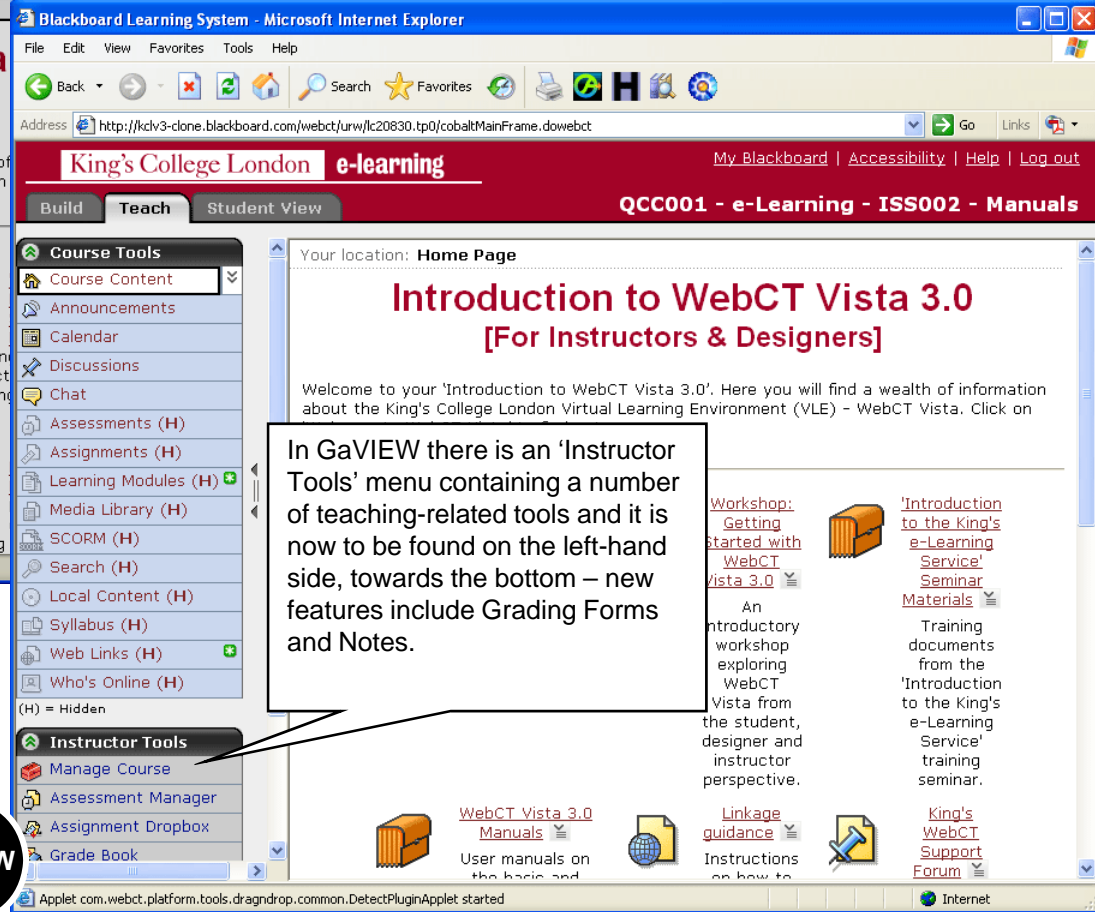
Blackboard Learning System - Microsoft Internet Explorer

File Edit View Favorites Tools Help

Back Search Favorites

Address http://kclv3-clone.blackboard.com/webct/urw/lc20830.tp0/cobaltMainFrame.dowebct Go Links

King's College London e-learning

My Blackboard | Accessibility | Help | Log out

Build Teach Student View

QCC001 - e-Learning - ISS002 - Manuals

Course Tools
Course Content
Announcements
Calendar
Discussions
Chat
Assessments (H)
Assignments (H)
Learning Modules (H)
Media Library (H)
SCORM (H)
Search (H)
Local Content (H)
Syllabus (H)
Web Links (H)
Who's Online (H)
(H) = Hidden

Instructor Tools
Manage Course
Assessment Manager
Assignment Dropbox
Grade Book

Your location: Home Page

Introduction to WebCT Vista 3.0
[For Instructors & Designers]

Welcome to your 'Introduction to WebCT Vista 3.0'. Here you will find a wealth of information about the King's College London Virtual Learning Environment (VLE) - WebCT Vista. Click on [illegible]

In GaVIEW there is an 'Instructor Tools' menu containing a number of teaching-related tools and it is now to be found on the left-hand side, towards the bottom – new features include Grading Forms and Notes.

Workshop: Getting Started with WebCT Vista 3.0
An introductory workshop exploring WebCT Vista from the student, designer and instructor perspective.

'Introduction to the King's e-Learning Service' Seminar Materials
Training documents from the 'Introduction to the King's e-Learning Service' training seminar.

WebCT Vista 3.0 Manuals
User manuals on the basic and

Linkage guidance
Instructions on how to

King's WebCT Support Forum

Applet com.webct.platform.tools.dragndrop.common.DetectPluginApplet started

Internet